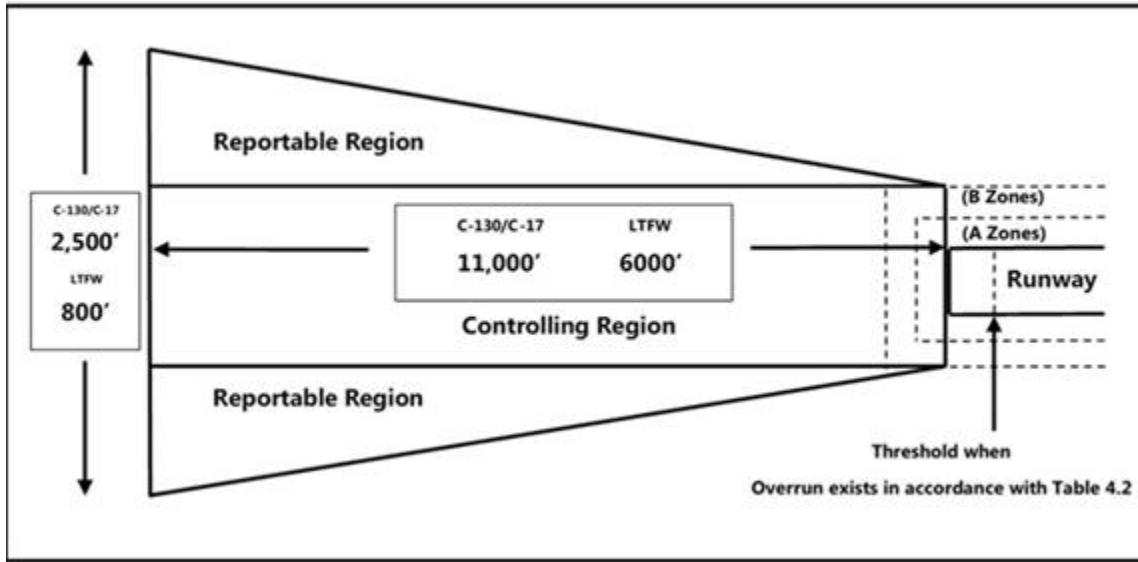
Reportable Region

C-130/C-17
2,500′
LTFW
800′

C-130/C-17
11,000′

LTFW
6000′

Controlling Region

(B Zones)
(A Zones)
Runway

Reportable Region

Threshold when
Overrun exists in accordance with Table 4.2